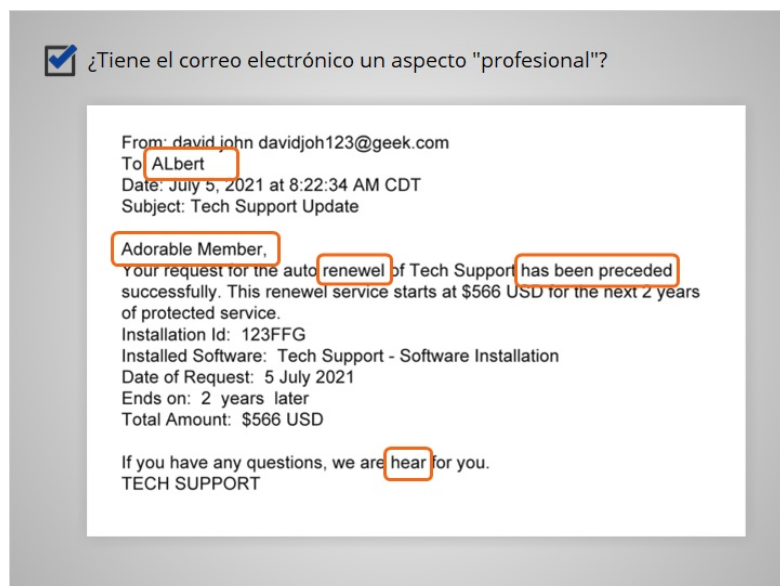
¿Tiene el correo electrónico un aspecto "profesional"?

From: david john davidjoh123@geek.com
To: ALbert
Date: July 5, 2021 at 8:22:34 AM CDT
Subject: Tech Support Update

Adorable Member,
Your request for the auto renewel of Tech Support has been preceded successfully. This renewel service starts at $566 USD for the next 2 years of protected service.
Installation Id: 123FFG
Installed Software: Tech Support - Software Installation
Date of Request: 5 July 2021
Ends on: 2 years later
Total Amount: $566 USD

If you have any questions, we are hear for you.
TECH SUPPORT